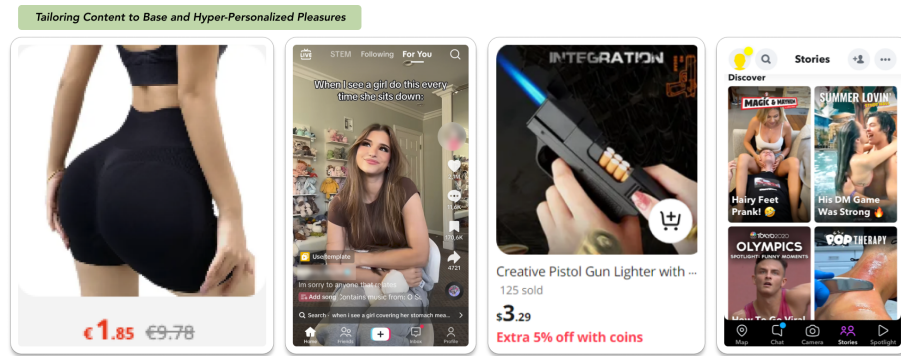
Tailoring Content to Base and Hyper-Personalized Pleasures

€1.85 €9.78

LIVE STEM Following For You

When I see a girl do this every time she sits down:

Use template

Im sorry to anyone that relates

Add song Contains music from: O Sc

Search · when i see a girl covering her stomach mea...

4721

Home Friends Inbox Profile

INTEGRATION

Creative Pistol Gun Lighter with ...

125 sold

$3.29

Extra 5% off with coins

Stories

Discover

MAGIC & MATCH

Hairy Feet Prank! 😂

SUMMER LOVIN'

His DM Game Was Strong 🔥

OLYMPICS

SPOTLIGHT: FUNNY MOMENTS

How To Go Viral

POP THERAPY

Map Chat Camera Stories Spotlight